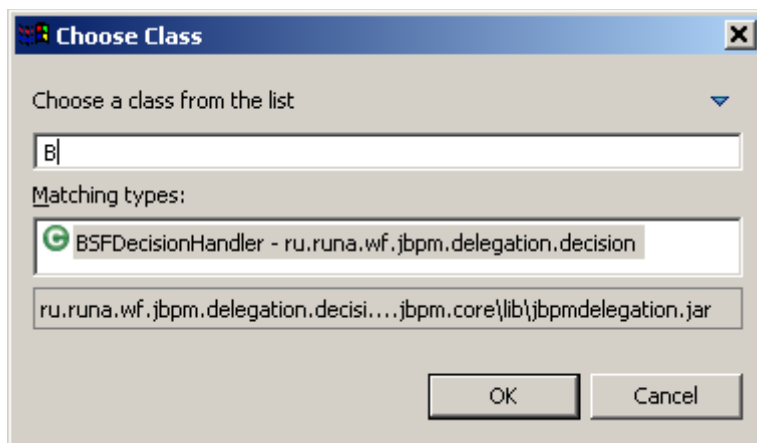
Choose Class

Choose a class from the list

B

Matching types:

BSFDecisionHandler - ru.runa.wf.jbpm.delegation.decision

ru.runa.wf.jbpm.delegation.decisi….jbpm.core\lib\jbpmdelegation.jar

OK

Cancel